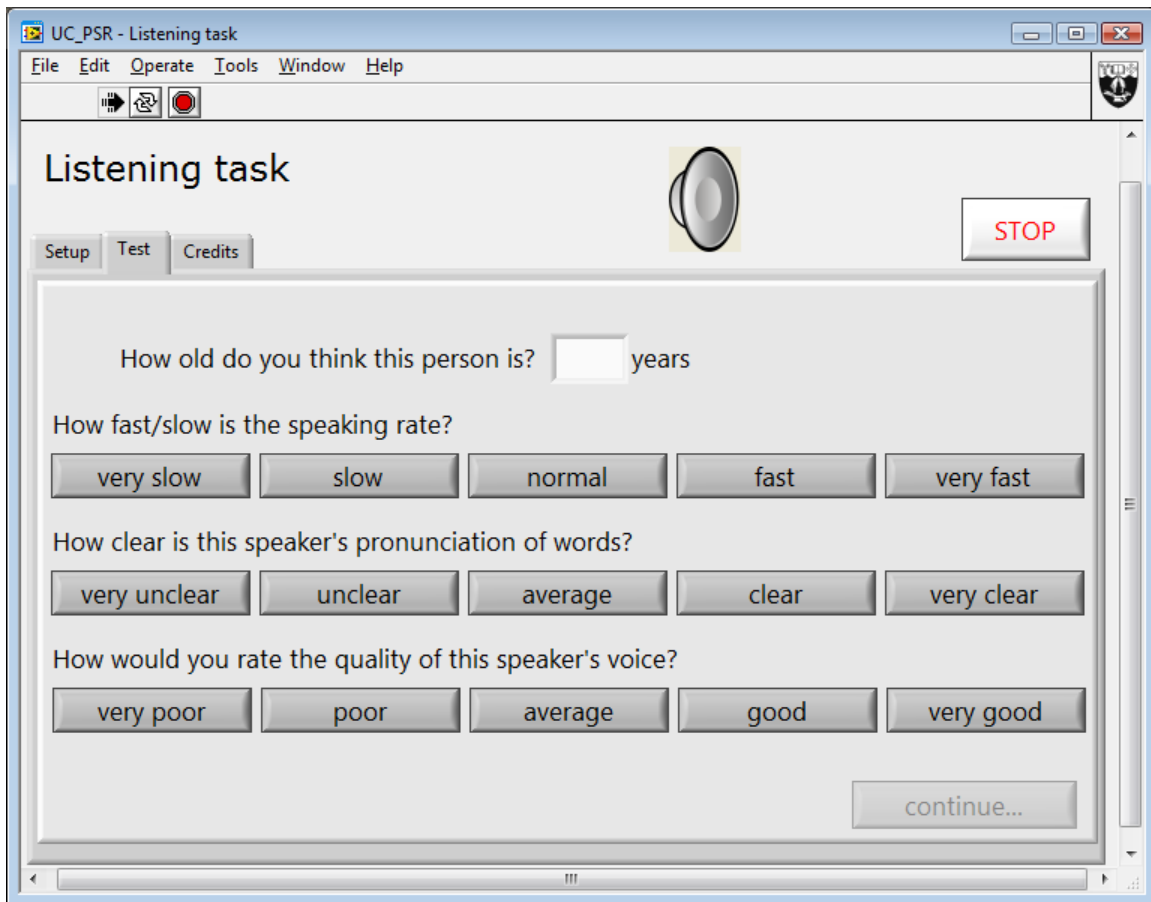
UC_PSR - Listening task

File Edit Operate Tools Window Help

Listening task

STOP

Setup Test Credits

How old do you think this person is? years

How fast/slow is the speaking rate?

very slow | slow | normal | fast | very fast

How clear is this speaker's pronunciation of words?

very unclear | unclear | average | clear | very clear

How would you rate the quality of this speaker's voice?

very poor | poor | average | good | very good

continue...